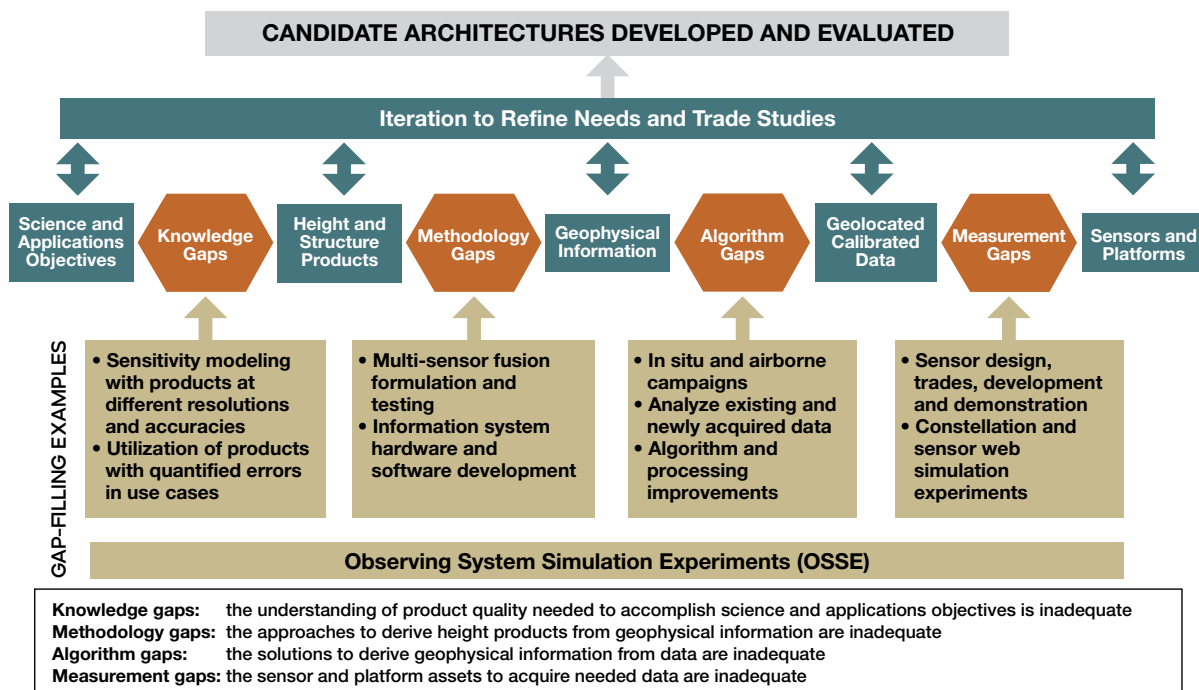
CANDIDATE ARCHITECTURES DEVELOPED AND EVALUATED

Iteration to Refine Needs and Trade Studies

Science and Applications Objectives

Knowledge Gaps

Height and Structure Products

Methodology Gaps

Geophysical Information

Algorithm Gaps

Geolocated Calibrated Data

Measurement Gaps

Sensors and Platforms

GAP-FILLING EXAMPLES

• Sensitivity modeling with products at different resolutions and accuracies
• Utilization of products with quantified errors in use cases

• Multi-sensor fusion formulation and testing
• Information system hardware and software development

• In situ and airborne campaigns
• Analyze existing and newly acquired data
• Algorithm and processing improvements

• Sensor design, trades, development and demonstration
• Constellation and sensor web simulation experiments

Observing System Simulation Experiments (OSSE)

Knowledge gaps: the understanding of product quality needed to accomplish science and applications objectives is inadequate
Methodology gaps: the approaches to derive height products from geophysical information are inadequate
Algorithm gaps: the solutions to derive geophysical information from data are inadequate
Measurement gaps: the sensor and platform assets to acquire needed data are inadequate